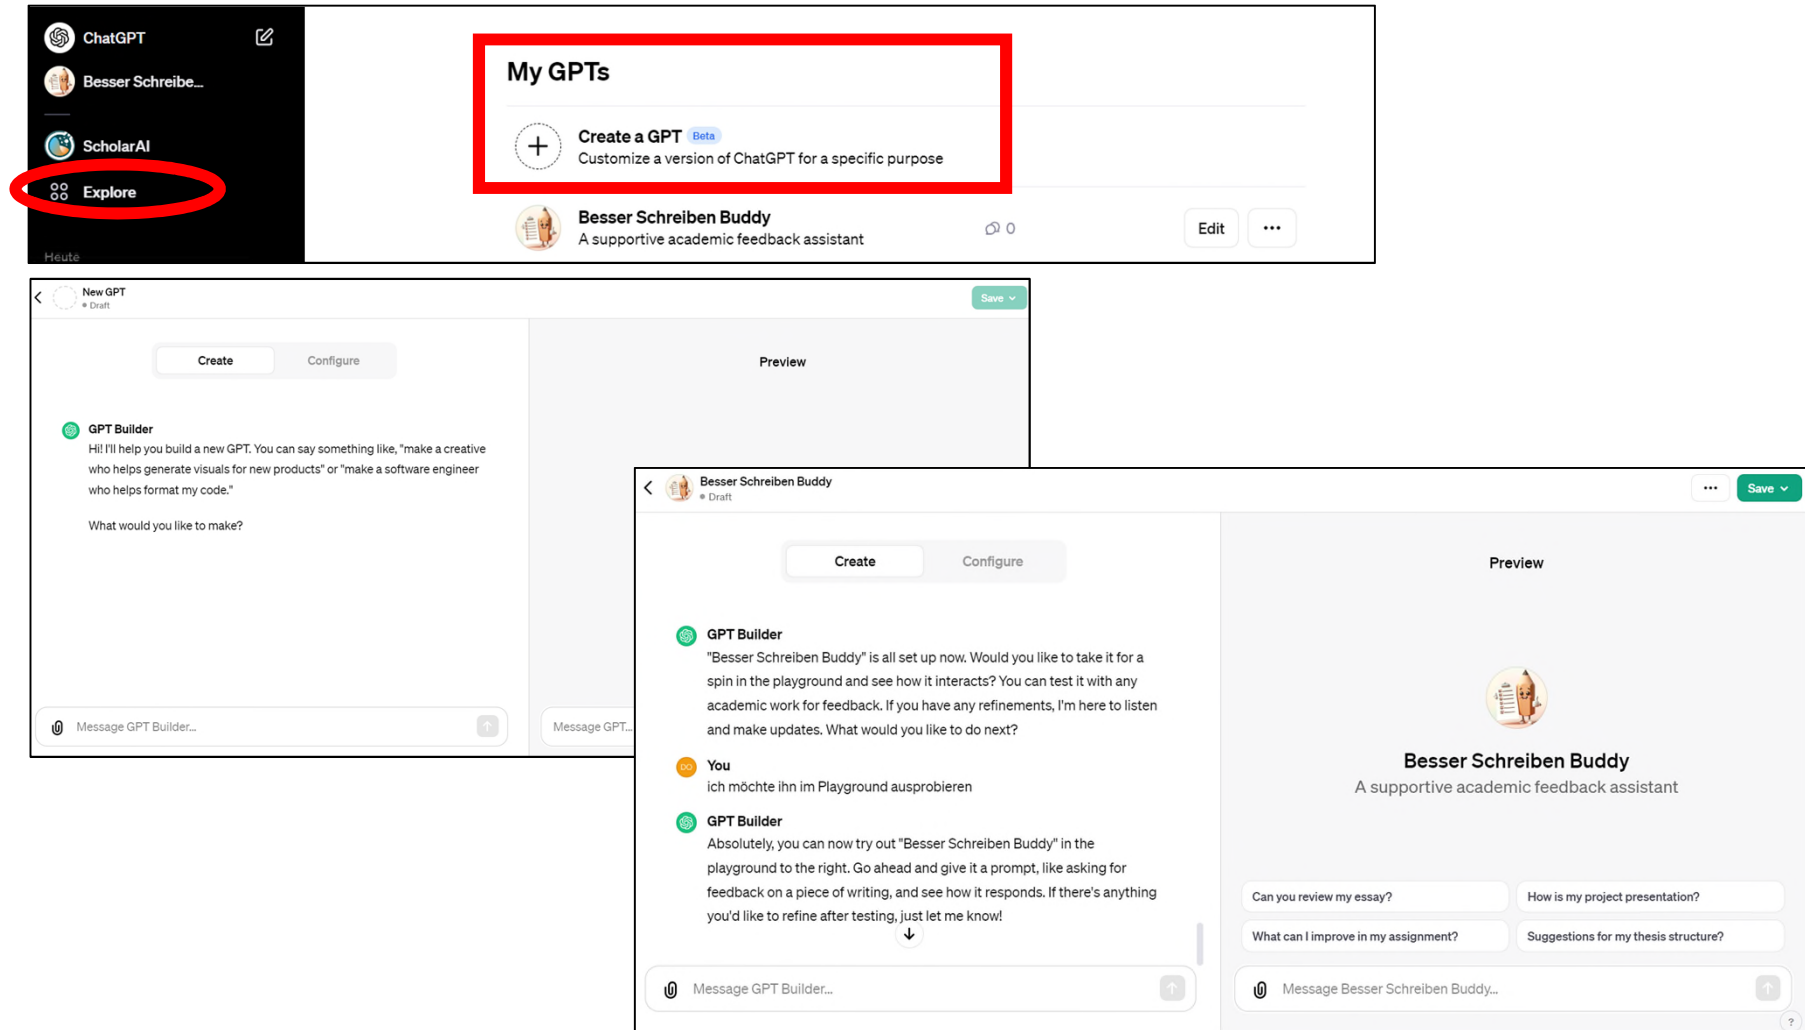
ChatGPT
Besser Schreibe...
ScholarAI
Explore
Heute

My GPTs

Create a GPT Beta
Customize a version of ChatGPT for a specific purpose

Besser Schreiben Buddy
A supportive academic feedback assistant
0
Edit
...

New GPT
Draft
Save

Create
Configure

Preview

GPT Builder
Hi! I'll help you build a new GPT. You can say something like, "make a creative who helps generate visuals for new products" or "make a software engineer who helps format my code."

What would you like to make?

Message GPT Builder...

Message GPT...

Besser Schreiben Buddy
Draft
...
Save

Create
Configure

Preview

GPT Builder
"Besser Schreiben Buddy" is all set up now. Would you like to take it for a spin in the playground and see how it interacts? You can test it with any academic work for feedback. If you have any refinements, I'm here to listen and make updates. What would you like to do next?

You
ich möchte ihn im Playground ausprobieren

GPT Builder
Absolutely, you can now try out "Besser Schreiben Buddy" in the playground to the right. Go ahead and give it a prompt, like asking for feedback on a piece of writing, and see how it responds. If there's anything you'd like to refine after testing, just let me know!

Message GPT Builder...

Besser Schreiben Buddy
A supportive academic feedback assistant

Can you review my essay?
How is my project presentation?
What can I improve in my assignment?
Suggestions for my thesis structure?

Message Besser Schreiben Buddy...
?